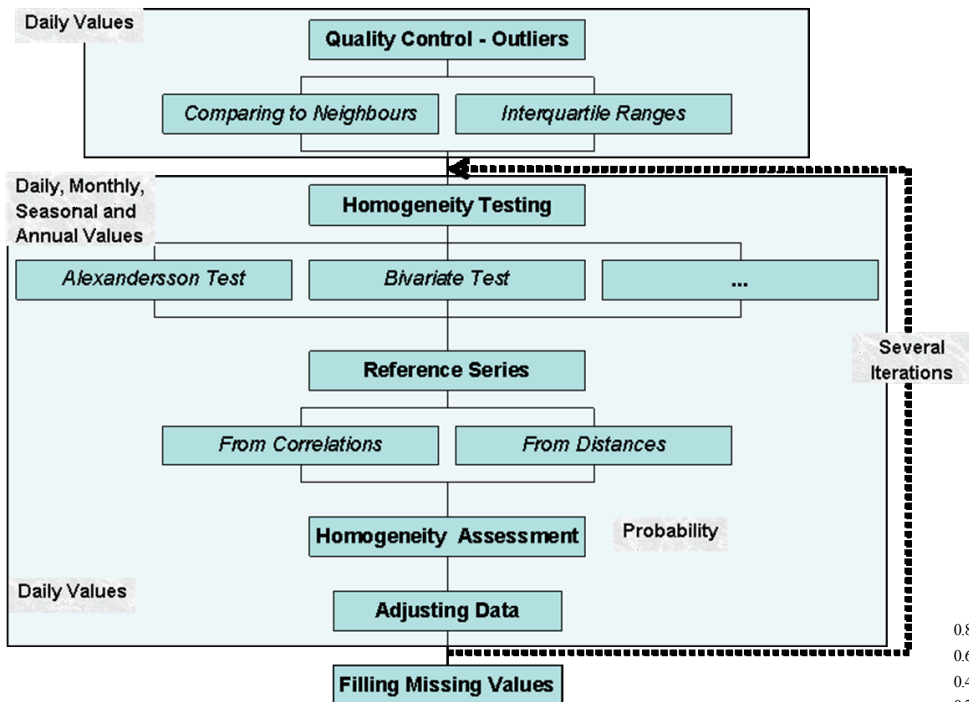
Daily Values

Quality Control - Outliers

Comparing to Neighbours

Interquartile Ranges

Daily, Monthly, Seasonal and Annual Values

Homogeneity Testing

Alexandersson Test

Bivariate Test

...

Several Iterations

Reference Series

From Correlations

From Distances

Homogeneity Assessment

Probability

Daily Values

Adjusting Data

Filling Missing Values

0.8
0.6
0.4